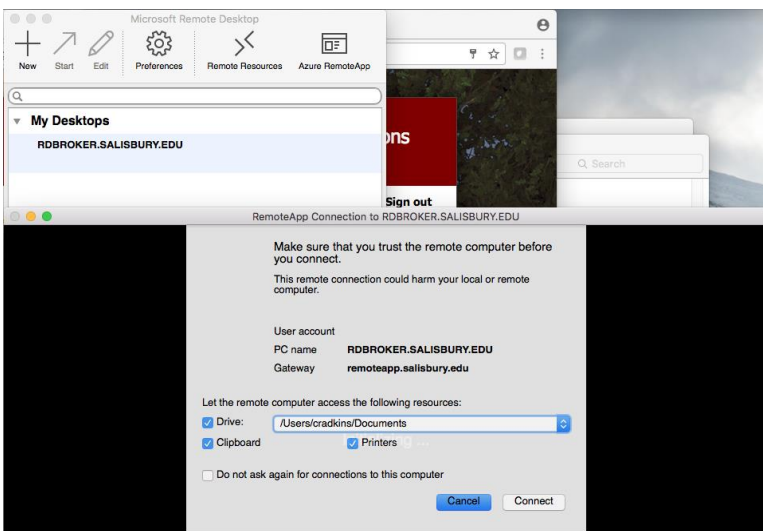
Microsoft Remote Desktop

New Start Edit Preferences Remote Resources Azure RemoteApp

My Desktops

RDBROKER.SALISBURY.EDU

ons

Sign out

Search

RemoteApp Connection to RDBROKER.SALISBURY.EDU

Make sure that you trust the remote computer before you connect.

This remote connection could harm your local or remote computer.

User account

PC name RDBROKER.SALISBURY.EDU

Gateway remoteapp.salisbury.edu

Let the remote computer access the following resources:

Drive: /Users/cradkins/Documents

Clipboard

Printers

Do not ask again for connections to this computer

Cancel Connect